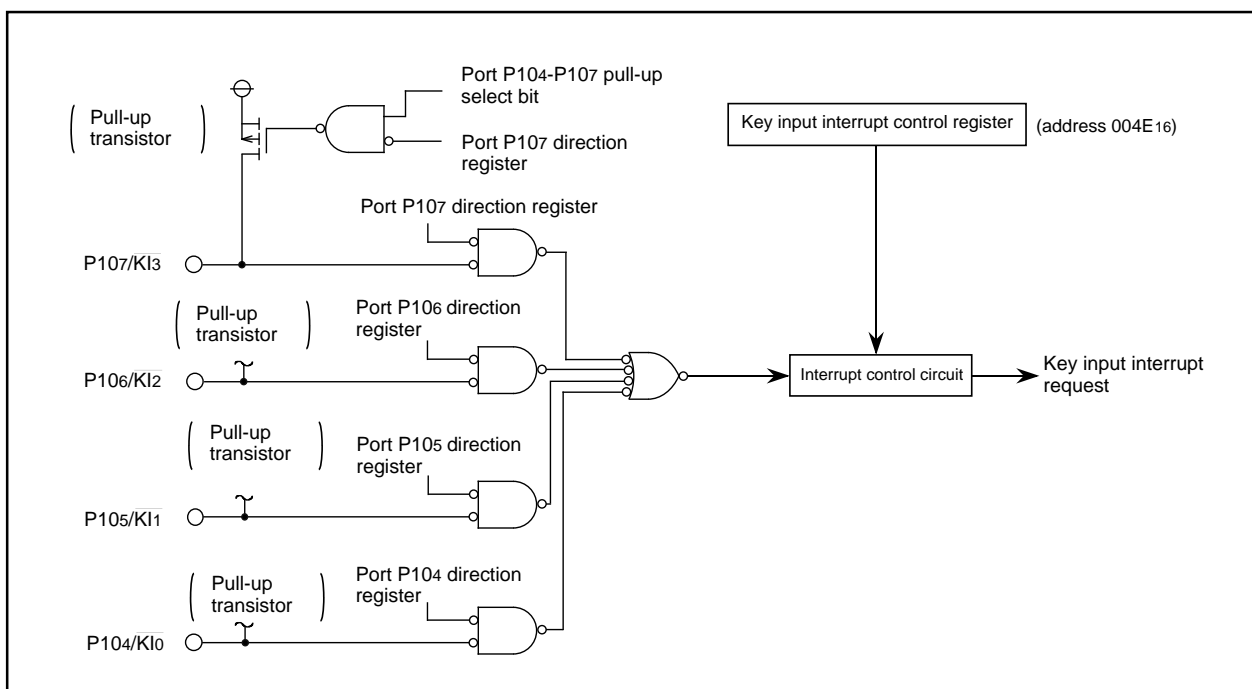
Port P10$_4$-P10$_7$ pull-up select bit

Pull-up transistor

Port P10$_7$ direction register

Key input interrupt control register

(address 004E$_{16}$)

Port P10$_7$ direction register

P10$_7$/$\overline{KI_3}$

Pull-up transistor

Port P10$_6$ direction register

P10$_6$/$\overline{KI_2}$

Interrupt control circuit

Key input interrupt request

Pull-up transistor

Port P10$_5$ direction register

P10$_5$/$\overline{KI_1}$

Pull-up transistor

Port P10$_4$ direction register

P10$_4$/$\overline{KI_0}$